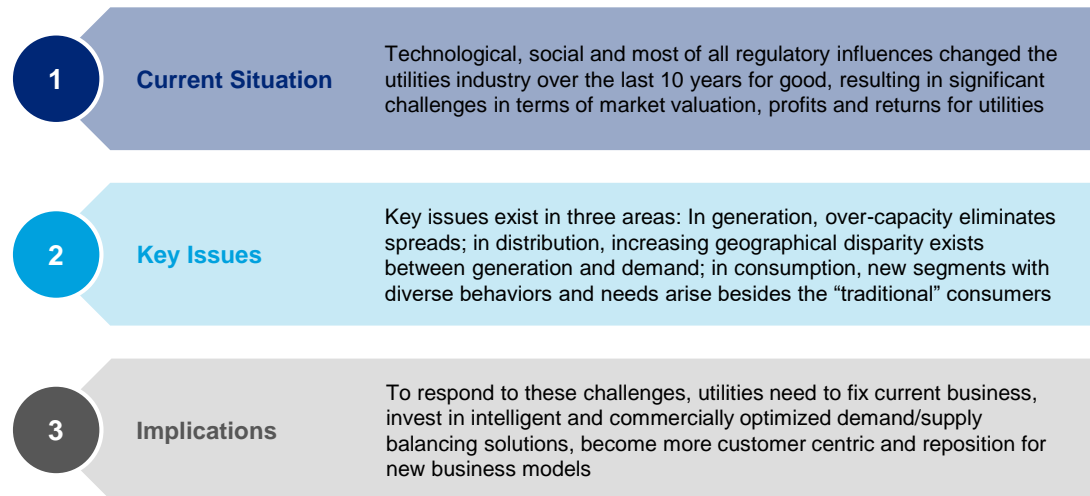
1

Current Situation

Technological, social and most of all regulatory influences changed the utilities industry over the last 10 years for good, resulting in significant challenges in terms of market valuation, profits and returns for utilities

2

Key Issues

Key issues exist in three areas: In generation, over-capacity eliminates spreads; in distribution, increasing geographical disparity exists between generation and demand; in consumption, new segments with diverse behaviors and needs arise besides the “traditional” consumers

3

Implications

To respond to these challenges, utilities need to fix current business, invest in intelligent and commercially optimized demand/supply balancing solutions, become more customer centric and reposition for new business models